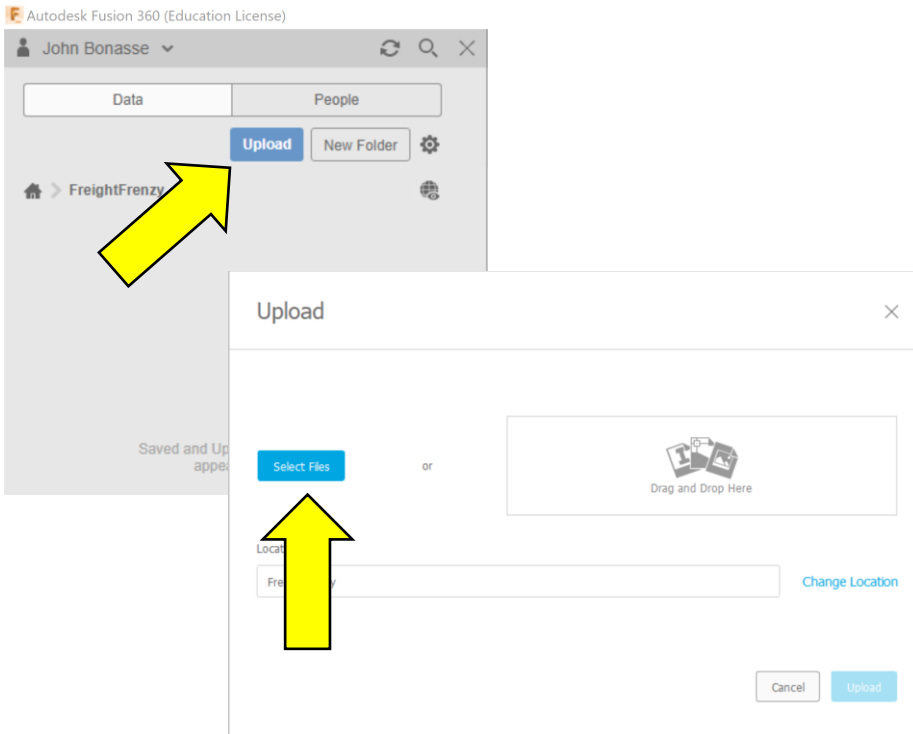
Autodesk Fusion 360 (Education License)

John Bonasse

Data

People

Upload

New Folder

FreightFrenzy

Saved and Up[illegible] appea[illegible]

Upload

Select Files

or

Drag and Drop Here

Locat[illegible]

Fre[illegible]y

Change Location

Cancel

Upload